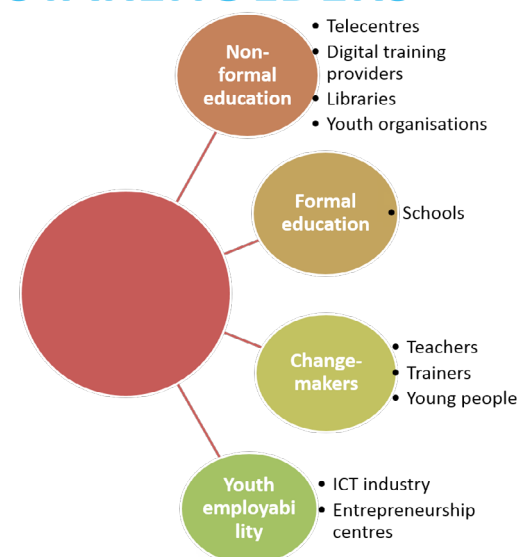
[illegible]

Non-formal education

- Telecentres
- Digital training providers
- Libraries
- Youth organisations

Formal education

- Schools

Change-makers

- Teachers
- Trainers
- Young people

Youth employability

- ICT industry
- Entrepreneurship centres